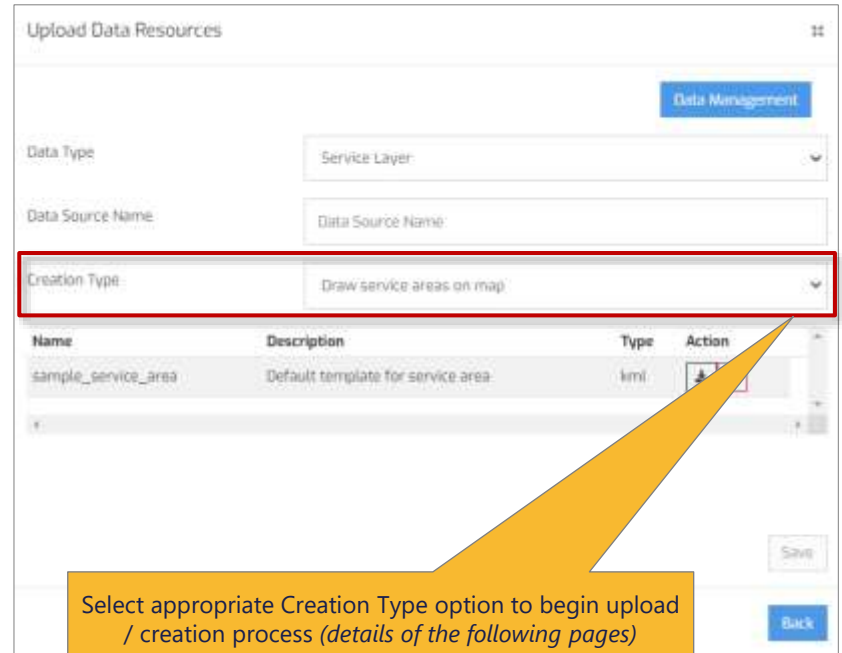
Upload Data Resources

Data Management

Data Type
Service Layer

Data Source Name
Data Source Name

Creation Type
Draw service areas on map

| Name | Description | Type | Action |
|---|---|---|---|
| sample_service_area | Default template for service area | kml | |

Save

Select appropriate Creation Type option to begin upload / creation process *(details of the following pages)*

Back